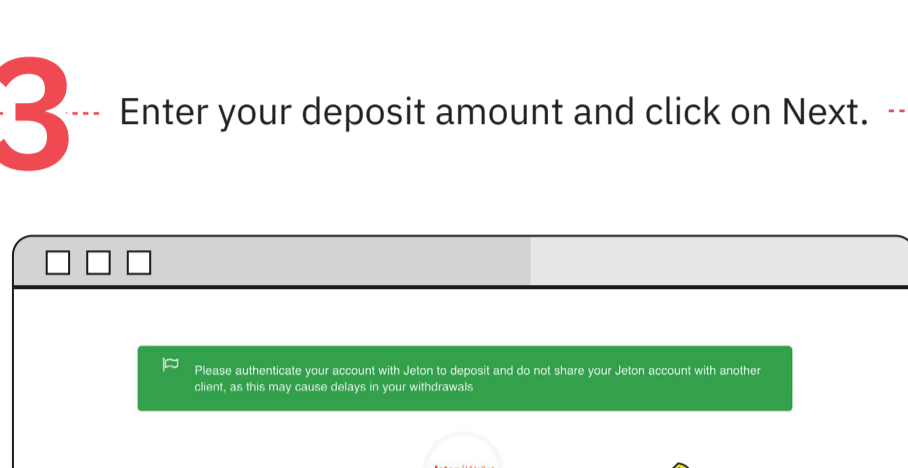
3

Enter your deposit amount and click on Next.

Please authenticate your account with Jeton to deposit and do not share your Jeton account with another client, as this may cause delays in your withdrawals

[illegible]